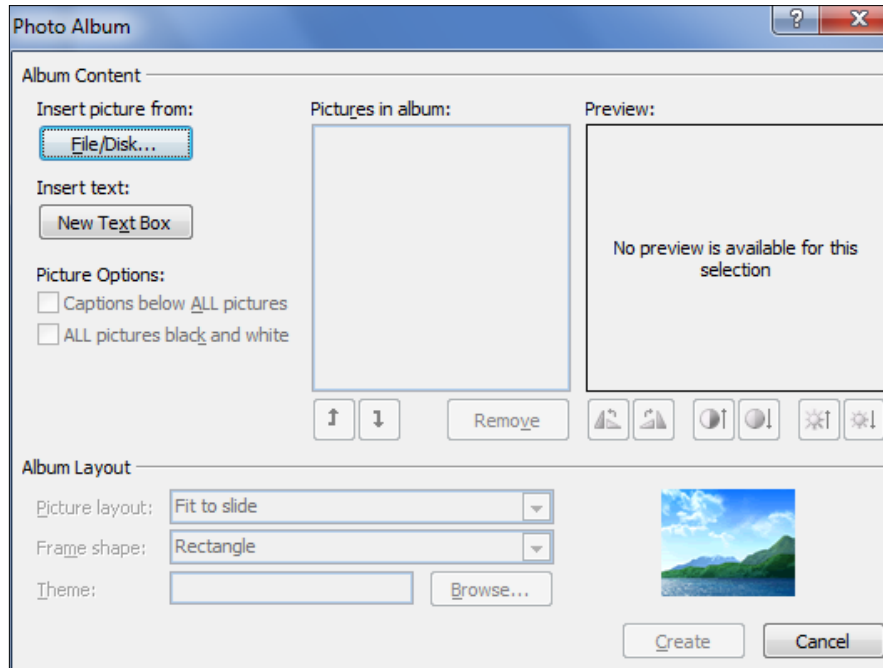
Photo Album

?

X

Album Content

Insert picture from:

File/Disk...

Insert text:

New Text Box

Picture Options:

Captions below ALL pictures

ALL pictures black and white

Pictures in album:

Preview:

No preview is available for this selection

Remove

Album Layout

Picture layout: Fit to slide

Frame shape: Rectangle

Theme:

Browse...

Create

Cancel